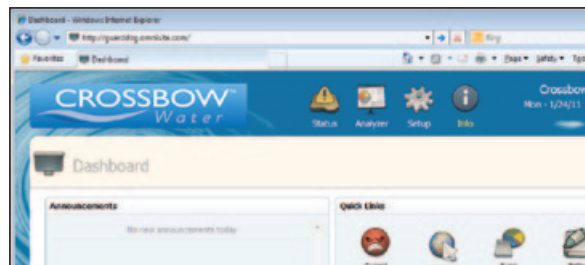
Dashboard - Windows Internet Explorer

http://guardog.omnisite.com/

Bing

Favorites

Dashboard

Page ▾ Safety ▾ To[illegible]

CROSSBOW™
Water

Status Analyzer Setup Info

Crossbow
Mon - 1/24/11

Dashboard

Announcements

No new announcements today

Quick Links